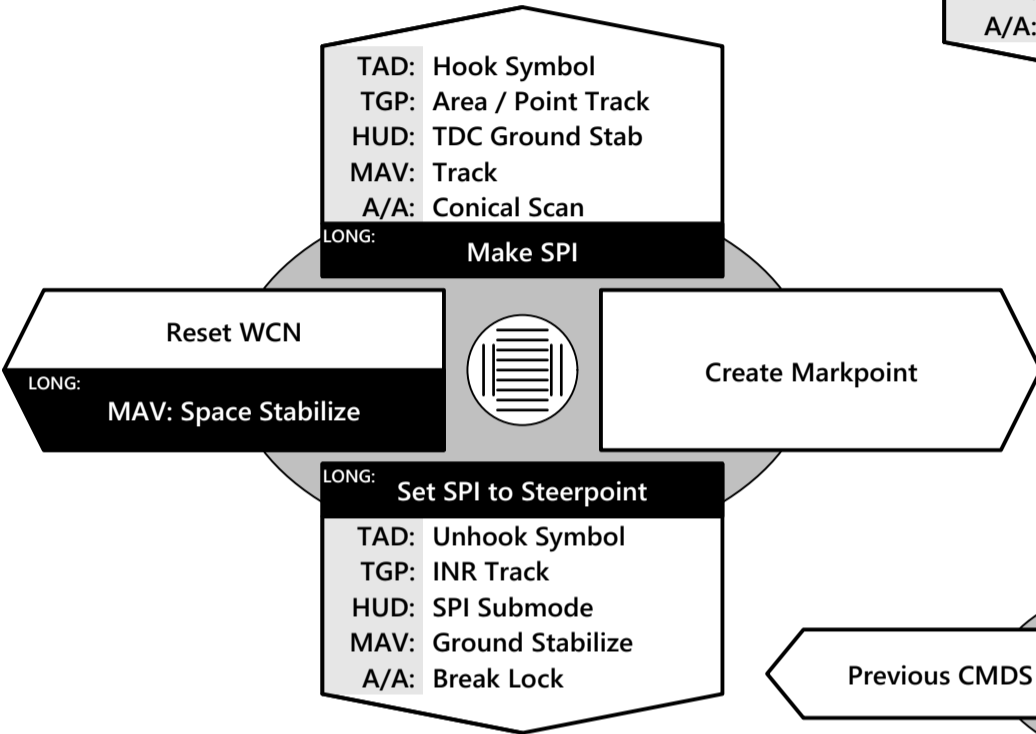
A/A:

TAD: Hook Symbol
TGP: Area / Point Track
HUD: TDC Ground Stab
MAV: Track
A/A: Conical Scan
LONG:
Make SPI

Reset WCN
LONG:
MAV: Space Stabilize

Create Markpoint

LONG:
Set SPI to Steerpoint
TAD: Unhook Symbol
TGP: INR Track
HUD: SPI Submode
MAV: Ground Stabilize
A/A: Break Lock

Previous CMDS